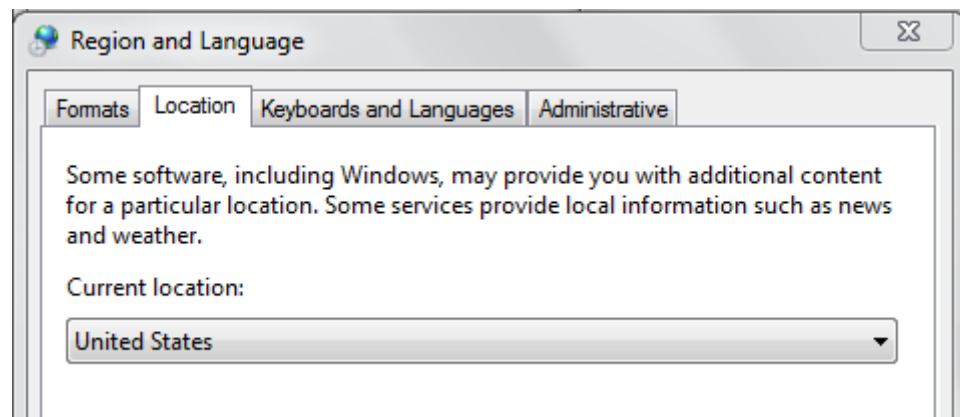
Region and Language

Formats | Location | Keyboards and Languages | Administrative

Some software, including Windows, may provide you with additional content for a particular location. Some services provide local information such as news and weather.

Current location:

United States